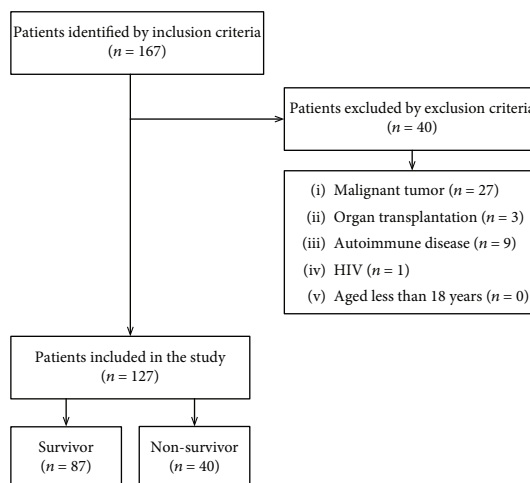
Patients identified by inclusion criteria
($n = 167$)

Patients excluded by exclusion criteria
($n = 40$)

(i) Malignant tumor ($n = 27$)
(ii) Organ transplantation ($n = 3$)
(iii) Autoimmune disease ($n = 9$)
(iv) HIV ($n = 1$)
(v) Aged less than 18 years ($n = 0$)

Patients included in the study
($n = 127$)

Survivor
($n = 87$)

Non-survivor
($n = 40$)